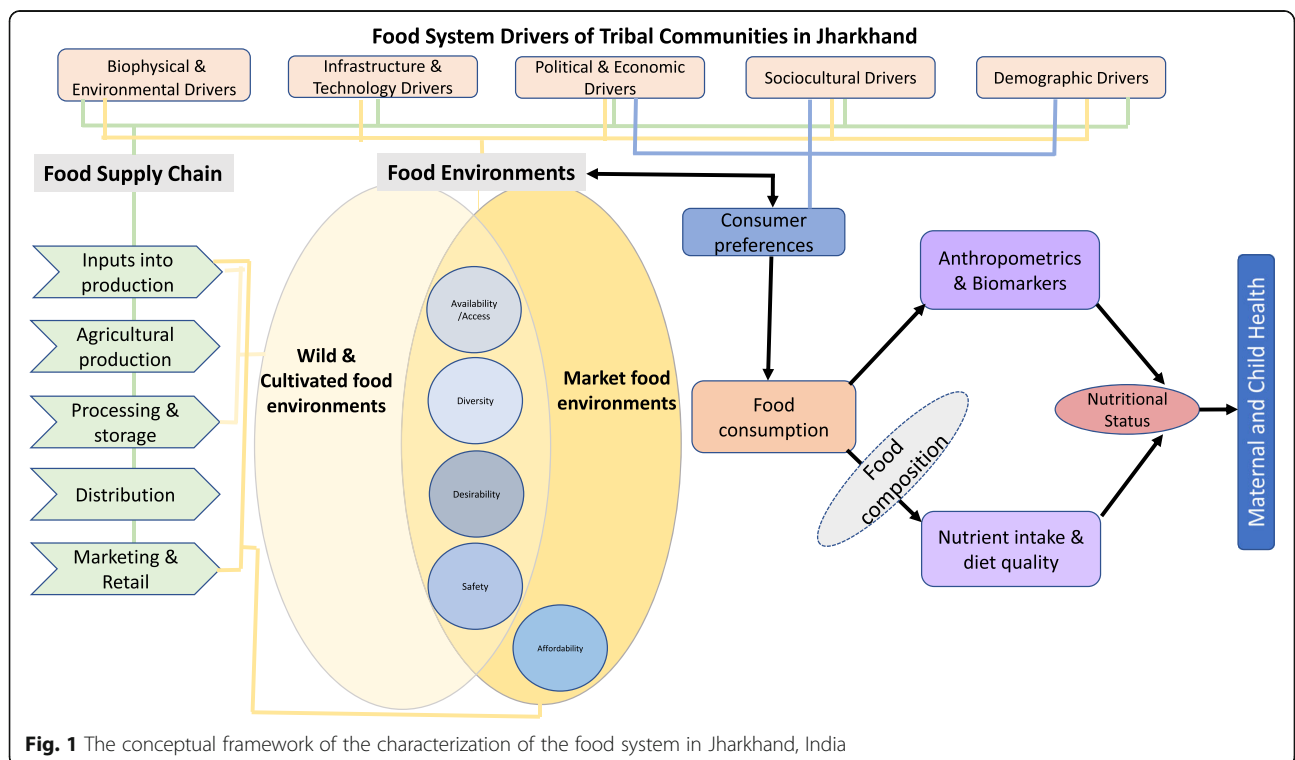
Food System Drivers of Tribal Communities in Jharkhand

Biophysical & Environmental Drivers

Infrastructure & Technology Drivers

Political & Economic Drivers

Sociocultural Drivers

Demographic Drivers

Food Supply Chain

Food Environments

Inputs into production

Agricultural production

Processing & storage

Distribution

Marketing & Retail

Wild & Cultivated food environments

Availability /Access

Diversity

Desirability

Safety

Affordability

Market food environments

Consumer preferences

Food consumption

Food composition

Anthropometrics & Biomarkers

Nutrient intake & diet quality

Nutritional Status

Maternal and Child Health

Fig. 1 The conceptual framework of the characterization of the food system in Jharkhand, India